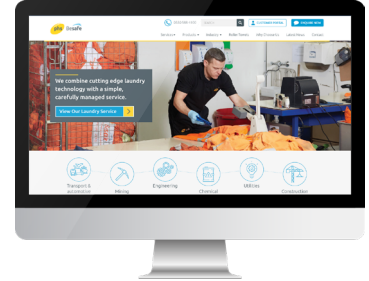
Besafe

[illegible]

Search

CUSTOMER PORTAL

ENQUIRE NOW

Services · Products · Industry · Boiler Suits · Why Choose Us · Latest News · Contact

We combine cutting edge laundry technology with a simple, carefully managed service.

View Our Laundry Service

Transport & accessories

Mining

Engineering

Chemical

Utilities

Construction